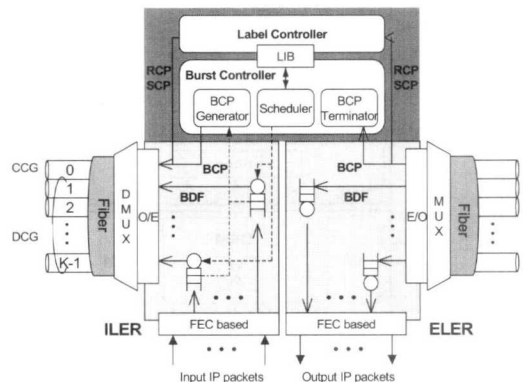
Label Controller
LIB
Burst Controller
RCP
SCP
RCP
SCP
BCP Generator
Scheduler
BCP Terminator
CCG
0
1
2
DCG
K-1
Fiber
D M U X
O/E
BCP
BDF
BCP
BDF
E/O
M U X
Fiber
ILER
FEC based
FEC based
ELER
Input IP packets
Output IP packets